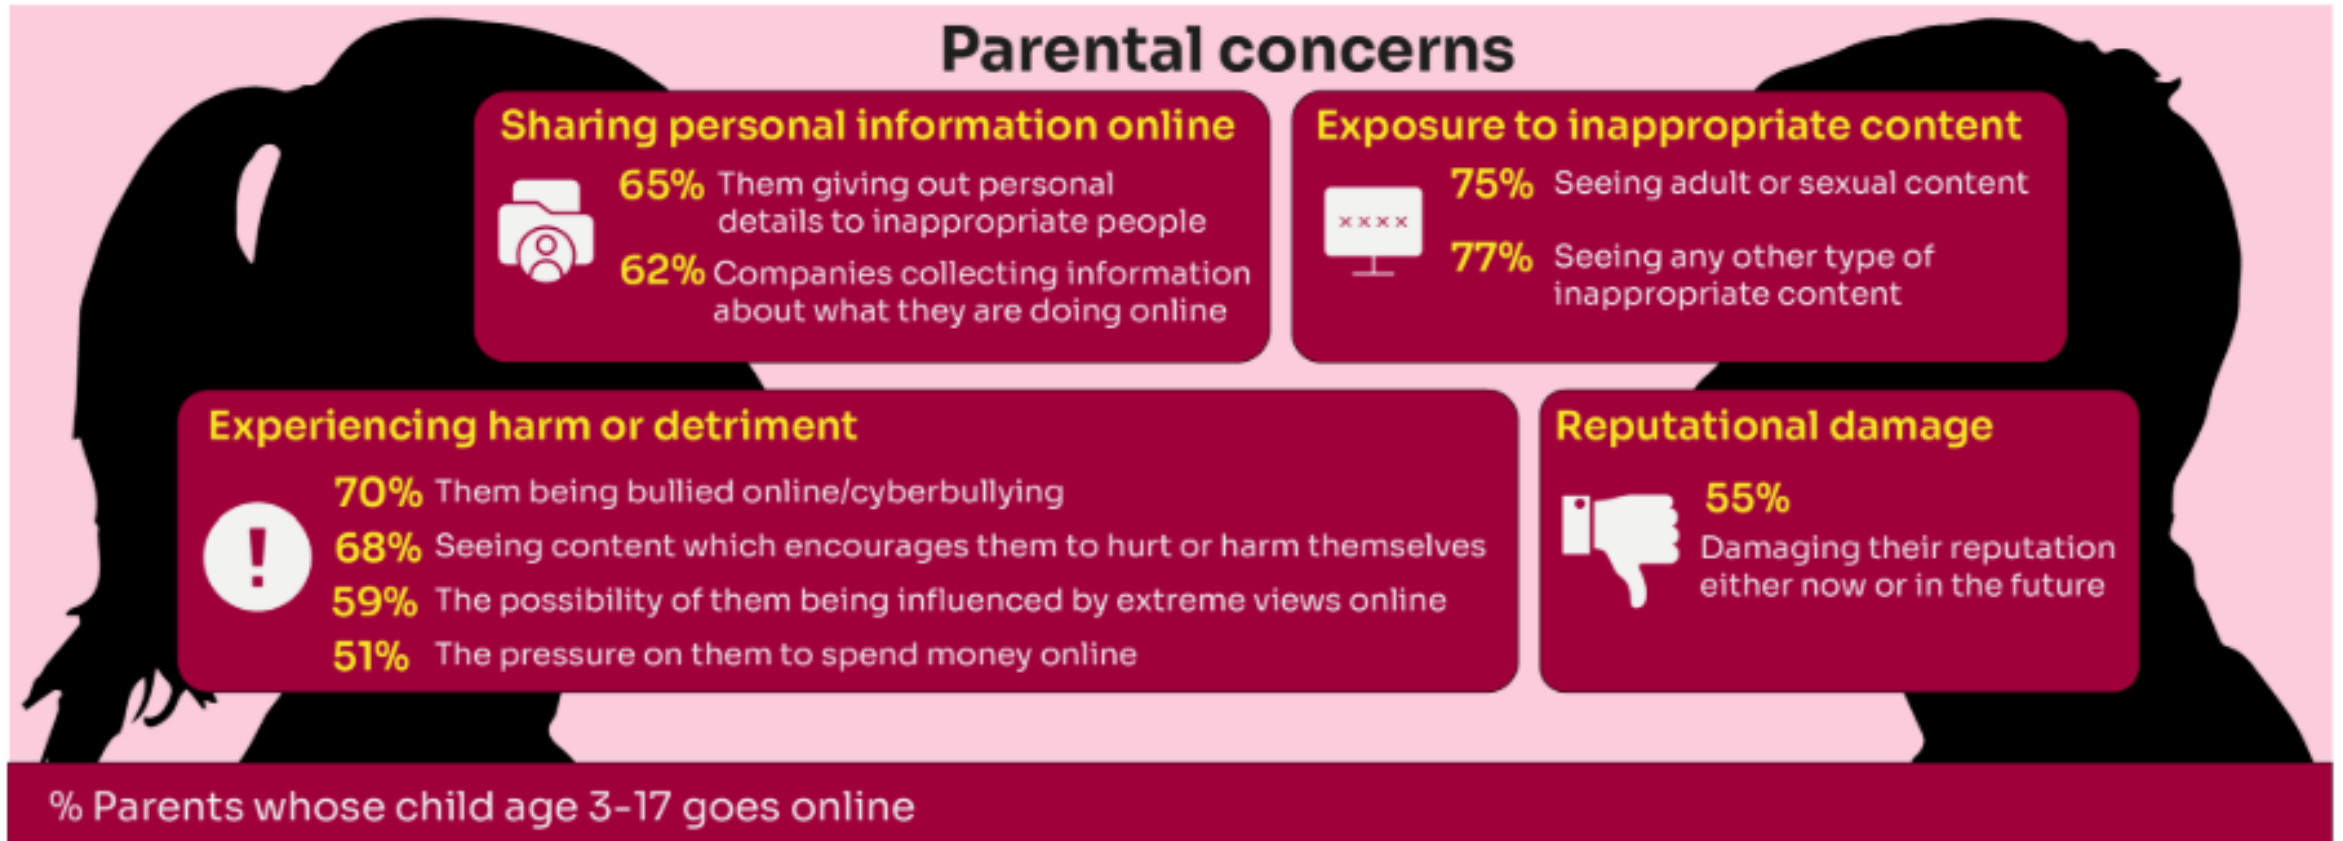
Parental concerns

Sharing personal information online

65% Them giving out personal details to inappropriate people

62% Companies collecting information about what they are doing online

Exposure to inappropriate content

xxxx

75% Seeing adult or sexual content

77% Seeing any other type of inappropriate content

Experiencing harm or detriment

!

70% Them being bullied online/cyberbullying

68% Seeing content which encourages them to hurt or harm themselves

59% The possibility of them being influenced by extreme views online

51% The pressure on them to spend money online

Reputational damage

55%

Damaging their reputation either now or in the future

% Parents whose child age 3-17 goes online